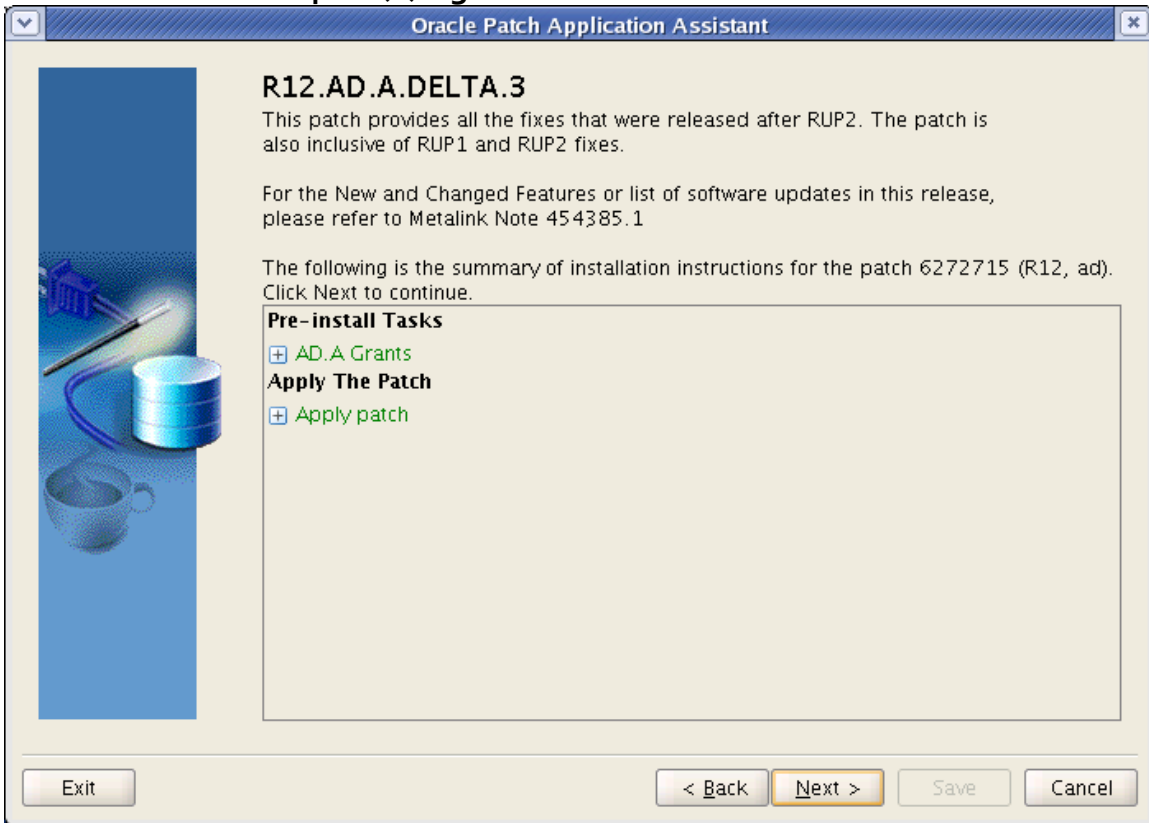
Oracle Patch Application Assistant

R12.AD.A.DELTA.3

This patch provides all the fixes that were released after RUP2. The patch is also inclusive of RUP1 and RUP2 fixes.

For the New and Changed Features or list of software updates in this release, please refer to Metalink Note 454385.1

The following is the summary of installation instructions for the patch 6272715 (R12, ad). Click Next to continue.

Pre-install Tasks

AD.A Grants

Apply The Patch

Apply patch

Exit

< Back

Next >

Save

Cancel